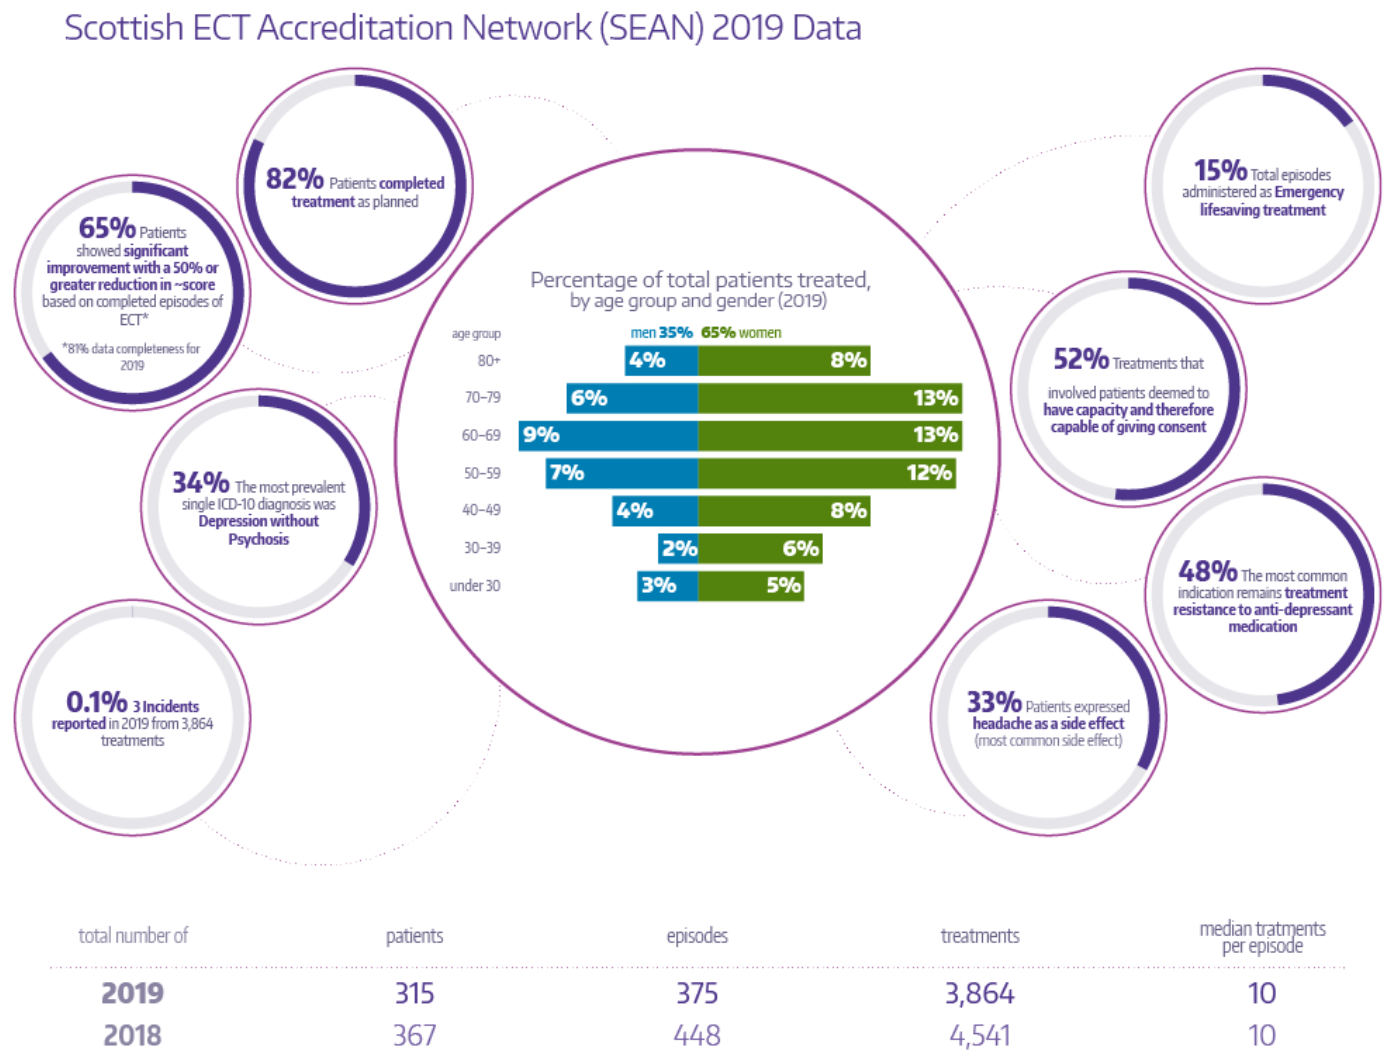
Scottish ECT Accreditation Network (SEAN) 2019 Data

82% Patients completed treatment as planned

65% Patients showed significant improvement with a 50% or greater reduction in ~score based on completed episodes of ECT*

*81% data completeness for 2019

34% The most prevalent single ICD-10 diagnosis was Depression without Psychosis

0.1% 3 Incidents reported in 2019 from 3,864 treatments

Percentage of total patients treated, by age group and gender (2019)

| age group | men 35% | 65% women |
|---|---|---|
| 80+ | 4% | 8% |
| 70–79 | 6% | 13% |
| 60–69 | 9% | 13% |
| 50–59 | 7% | 12% |
| 40–49 | 4% | 8% |
| 30–39 | 2% | 6% |
| under 30 | 3% | 5% |

15% Total episodes administered as Emergency lifesaving treatment

52% Treatments that involved patients deemed to have capacity and therefore capable of giving consent

48% The most common indication remains treatment resistance to anti-depressant medication

33% Patients expressed headache as a side effect (most common side effect)

| total number of | patients | episodes | treatments | median tratments per episode |
|---|---|---|---|---|
| 2019 | 315 | 375 | 3,864 | 10 |
| 2018 | 367 | 448 | 4,541 | 10 |